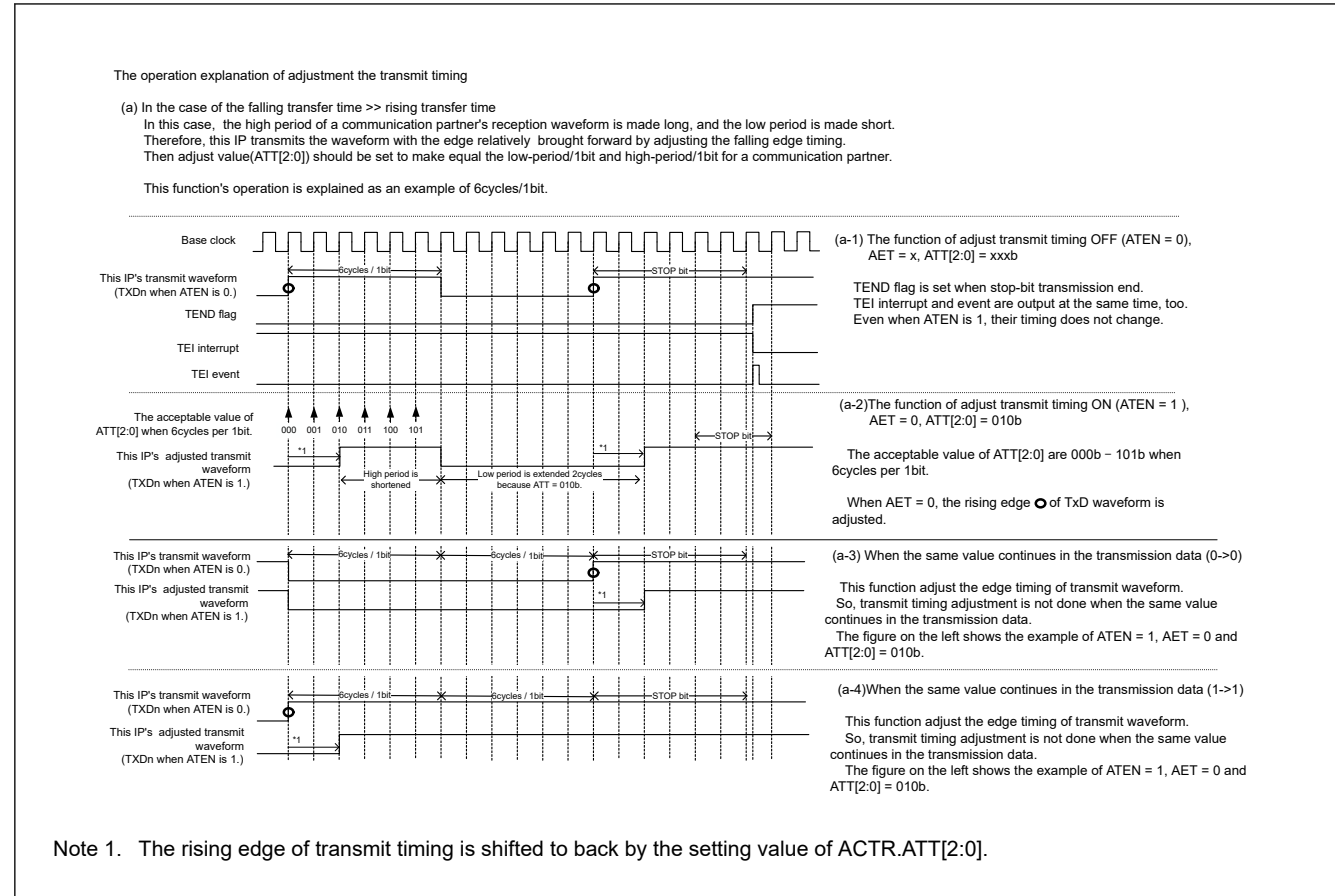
The operation explanation of adjustment the transmit timing

(a) In the case of the falling transfer time >> rising transfer time
In this case, the high period of a communication partner's reception waveform is made long, and the low period is made short.
Therefore, this IP transmits the waveform with the edge relatively brought forward by adjusting the falling edge timing.
Then adjust value(ATT[2:0]) should be set to make equal the low-period/1bit and high-period/1bit for a communication partner.

This function's operation is explained as an example of 6cycles/1bit.

Base clock

This IP's transmit waveform (TXDn when ATEN is 0.)

6cycles / 1bit

STOP bit

TEND flag

TEI interrupt

TEI event

(a-1) The function of adjust transmit timing OFF (ATEN = 0), AET = x, ATT[2:0] = xxxb

TEND flag is set when stop-bit transmission end.
TEI interrupt and event are output at the same time, too.
Even when ATEN is 1, their timing does not change.

The acceptable value of ATT[2:0] when 6cycles per 1bit.

000 001 010 011 100 101

STOP bit

This IP's adjusted transmit waveform (TXDn when ATEN is 1.)

*1

High period is shortened

Low period is extended 2cycles because ATT = 010b.

*1

(a-2)The function of adjust transmit timing ON (ATEN = 1 ), AET = 0, ATT[2:0] = 010b

The acceptable value of ATT[2:0] are 000b - 101b when 6cycles per 1bit.

When AET = 0, the rising edge of TxD waveform is adjusted.

This IP's transmit waveform (TXDn when ATEN is 0.)

6cycles / 1bit

6cycles / 1bit

STOP bit

This IP's adjusted transmit waveform (TXDn when ATEN is 1.)

*1

(a-3) When the same value continues in the transmission data (0->0)

This function adjust the edge timing of transmit waveform.
So, transmit timing adjustment is not done when the same value continues in the transmission data.
The figure on the left shows the example of ATEN = 1, AET = 0 and ATT[2:0] = 010b.

This IP's transmit waveform (TXDn when ATEN is 0.)

6cycles / 1bit

6cycles / 1bit

STOP bit

This IP's adjusted transmit waveform (TXDn when ATEN is 1.)

*1

(a-4)When the same value continues in the transmission data (1->1)

This function adjust the edge timing of transmit waveform.
So, transmit timing adjustment is not done when the same value continues in the transmission data.
The figure on the left shows the example of ATEN = 1, AET = 0 and ATT[2:0] = 010b.

Note 1. The rising edge of transmit timing is shifted to back by the setting value of ACTR.ATT[2:0].